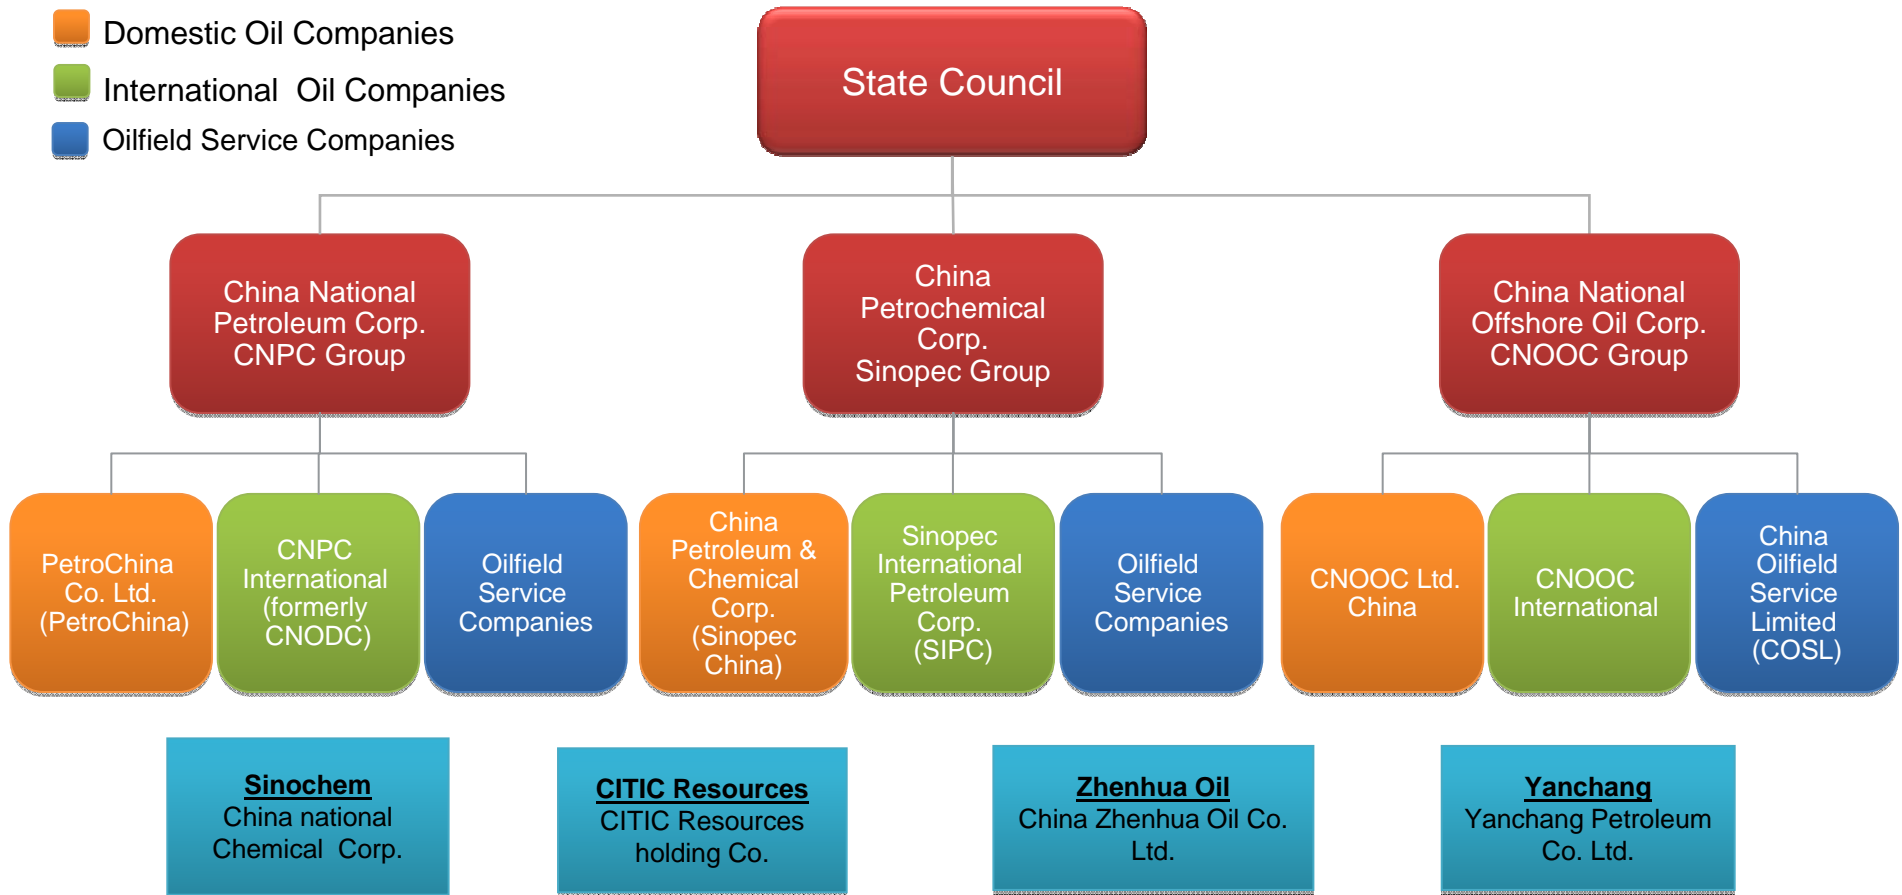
Domestic Oil Companies
International Oil Companies
Oilfield Service Companies

State Council

China National Petroleum Corp. CNPC Group

China Petrochemical Corp. Sinopec Group

China National Offshore Oil Corp. CNOOC Group

PetroChina Co. Ltd. (PetroChina)

CNPC International (formerly CNODC)

Oilfield Service Companies

China Petroleum & Chemical Corp. (Sinopec China)

Sinopec International Petroleum Corp. (SIPC)

Oilfield Service Companies

CNOOC Ltd. China

CNOOC International

China Oilfield Service Limited (COSL)

Sinochem
China national Chemical Corp.

CITIC Resources
CITIC Resources holding Co.

Zhenhua Oil
China Zhenhua Oil Co. Ltd.

Yanchang
Yanchang Petroleum Co. Ltd.